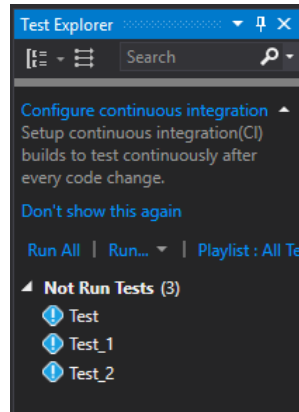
Test Explorer

Search

Configure continuous integration
Setup continuous integration(CI) builds to test continuously after every code change.

Don't show this again

Run All | Run... | Playlist : All Te

Not Run Tests (3)
Test
Test_1
Test_2